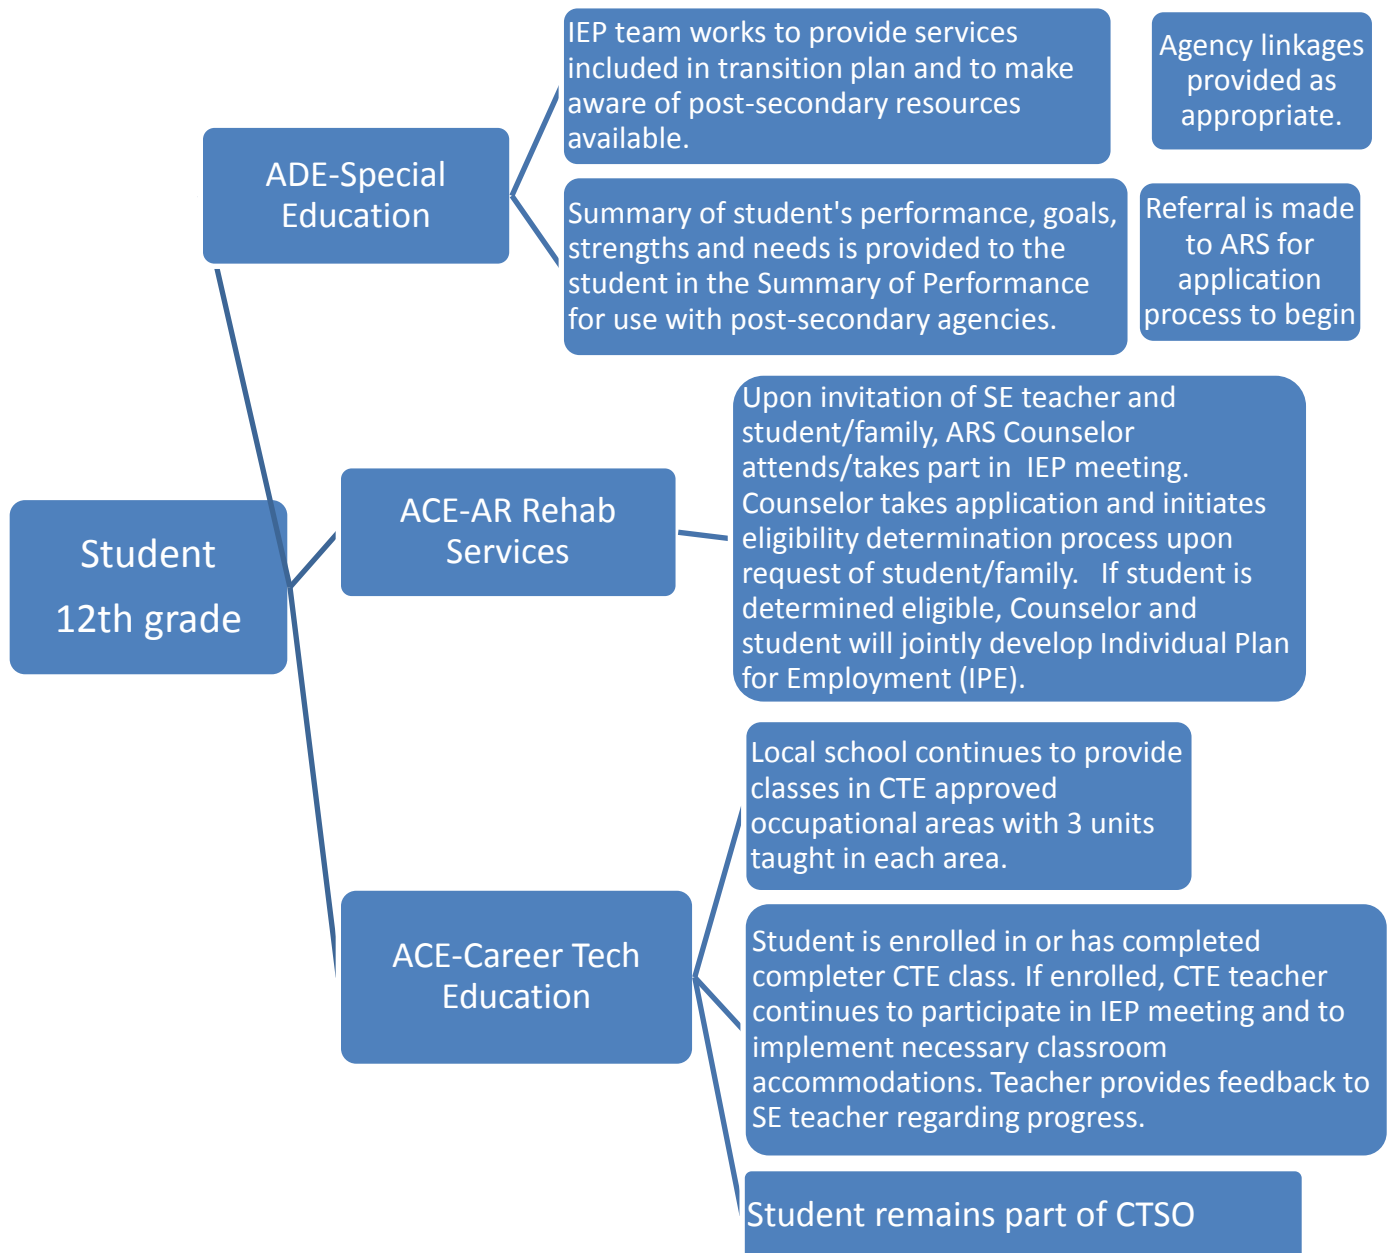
Student

12th grade

ADE-Special Education

IEP team works to provide services included in transition plan and to make aware of post-secondary resources available.

Agency linkages provided as appropriate.

Summary of student's performance, goals, strengths and needs is provided to the student in the Summary of Performance for use with post-secondary agencies.

Referral is made to ARS for application process to begin

ACE-AR Rehab Services

Upon invitation of SE teacher and student/family, ARS Counselor attends/takes part in IEP meeting. Counselor takes application and initiates eligibility determination process upon request of student/family. If student is determined eligible, Counselor and student will jointly develop Individual Plan for Employment (IPE).

ACE-Career Tech Education

Local school continues to provide classes in CTE approved occupational areas with 3 units taught in each area.

Student is enrolled in or has completed completer CTE class. If enrolled, CTE teacher continues to participate in IEP meeting and to implement necessary classroom accommodations. Teacher provides feedback to SE teacher regarding progress.

Student remains part of CTSO